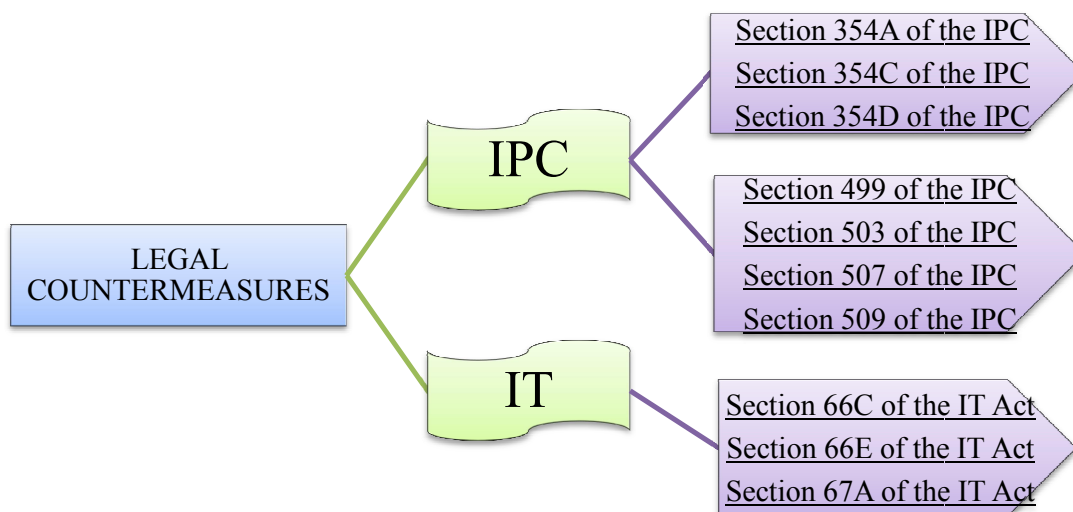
LEGAL COUNTERMEASURES

IPC

Section 354A of the IPC
Section 354C of the IPC
Section 354D of the IPC

Section 499 of the IPC
Section 503 of the IPC
Section 507 of the IPC
Section 509 of the IPC

IT

Section 66C of the IT Act
Section 66E of the IT Act
Section 67A of the IT Act